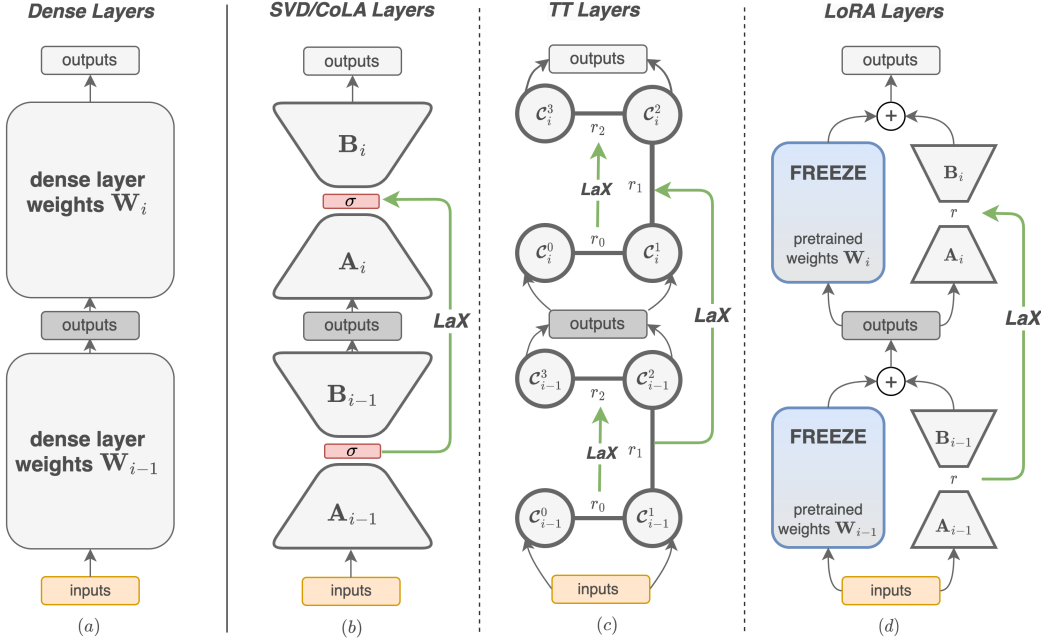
Dense Layers

outputs

dense layer weights $\mathbf{W}_i$

outputs

dense layer weights $\mathbf{W}_{i-1}$

inputs

$(a)$

SVD/CoLA Layers

outputs

$\mathbf{B}_i$

$\sigma$

$\mathbf{A}_i$

outputs

$\mathbf{B}_{i-1}$

$\sigma$

$\mathbf{A}_{i-1}$

LaX

inputs

$(b)$

TT Layers

outputs

$\mathcal{C}_i^3$

$r_2$

$\mathcal{C}_i^2$

LaX

$r_1$

$\mathcal{C}_i^0$

$r_0$

$\mathcal{C}_i^1$

outputs

$\mathcal{C}_{i-1}^3$

$r_2$

$\mathcal{C}_{i-1}^2$

LaX

$r_1$

LaX

$\mathcal{C}_{i-1}^0$

$r_0$

$\mathcal{C}_{i-1}^1$

inputs

$(c)$

LoRA Layers

outputs

+

FREEZE

pretrained weights $\mathbf{W}_i$

$\mathbf{B}_i$

$r$

$\mathbf{A}_i$

outputs

LaX

+

FREEZE

pretrained weights $\mathbf{W}_{i-1}$

$\mathbf{B}_{i-1}$

$r$

$\mathbf{A}_{i-1}$

inputs

$(d)$